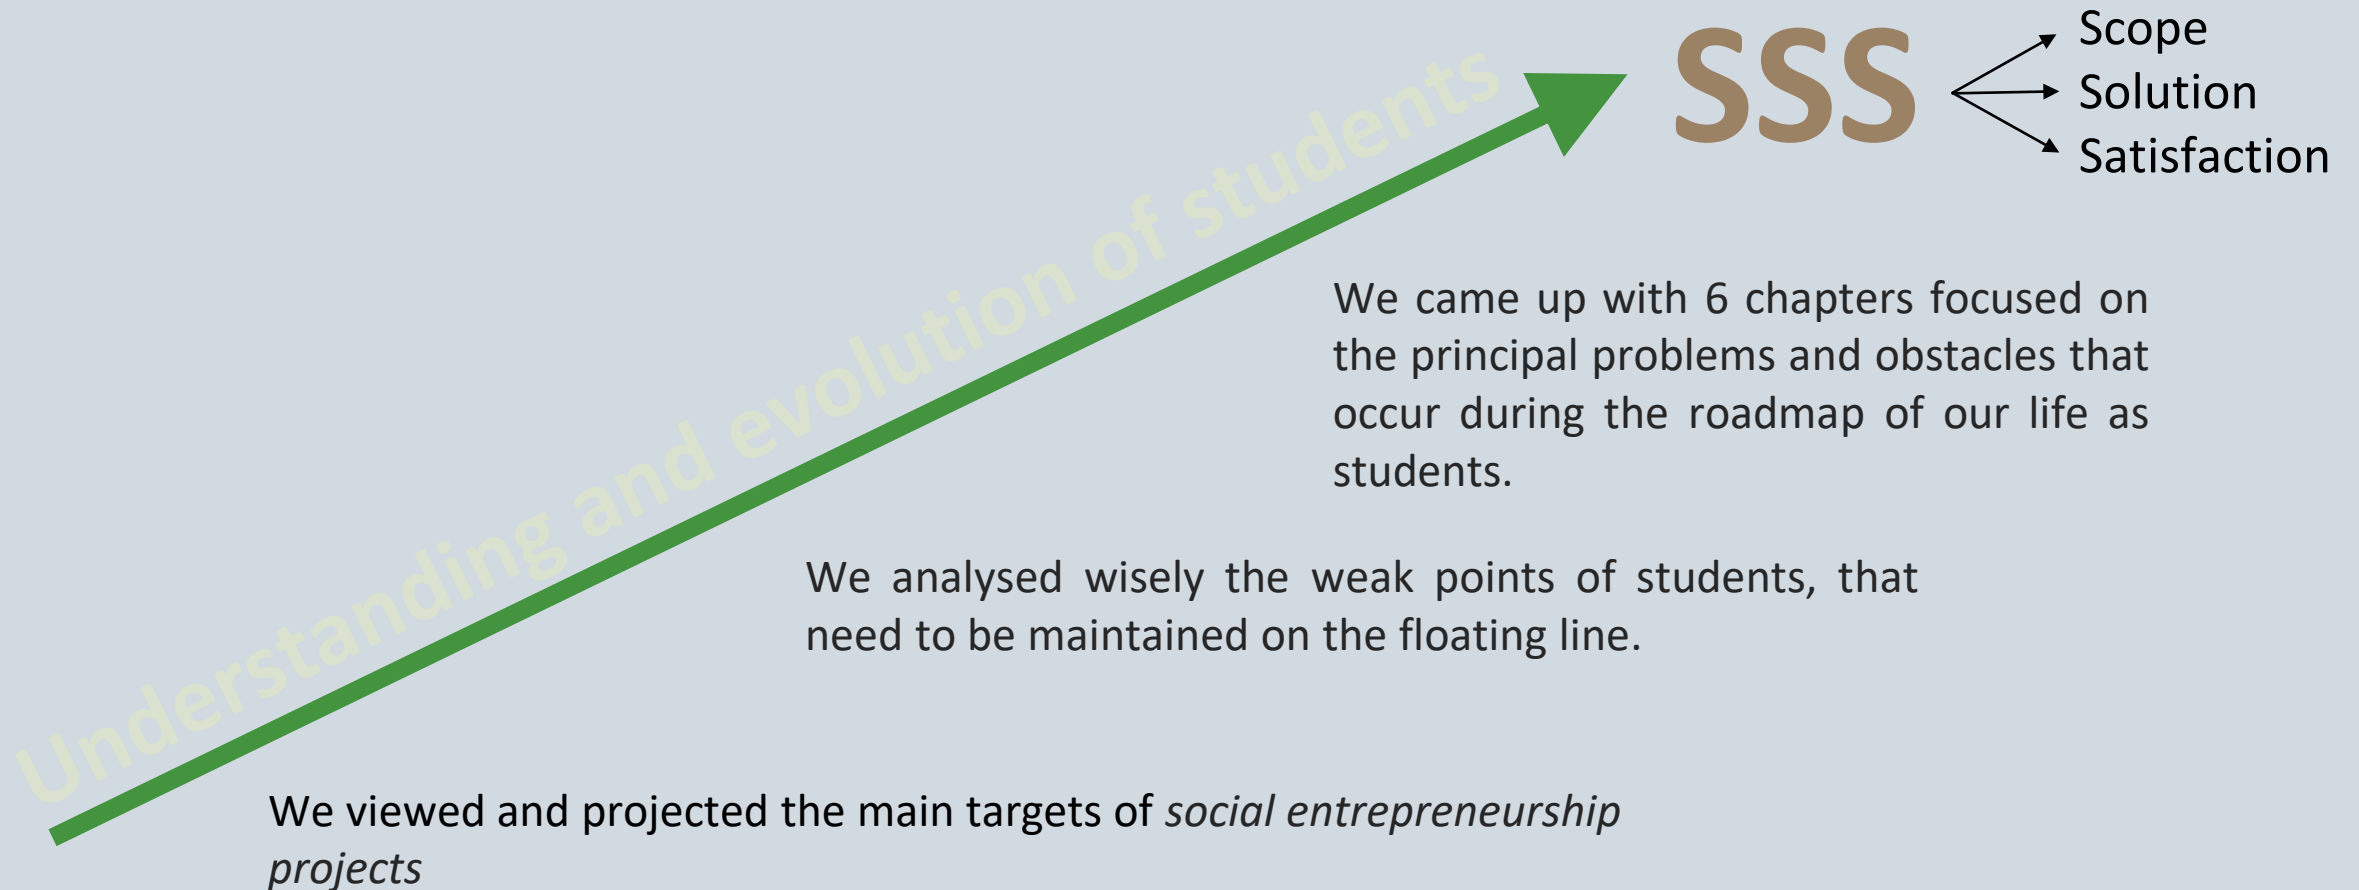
Understanding and evolution of students

SSS

Scope
Solution
Satisfaction

We came up with 6 chapters focused on the principal problems and obstacles that occur during the roadmap of our life as students.

We analysed wisely the weak points of students, that need to be maintained on the floating line.

We viewed and projected the main targets of *social entrepreneurship projects*